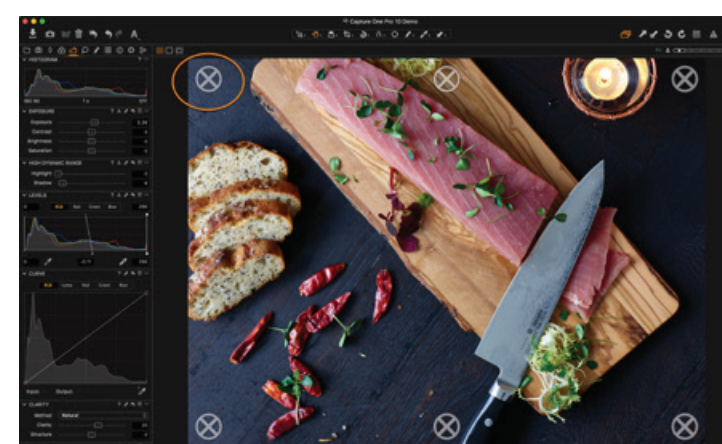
Capture One Pro 10 Demo

HISTOGRAM

EXPOSURE
Exposure
Contrast
Brightness
Saturation

HIGH DYNAMIC RANGE
Highlight
Shadow

LEVELS
RGB Red Green Blue

CURVE
RGB Luma Red Green Blue

Input Output

CLARITY
Method Natural
Clarity
Structure